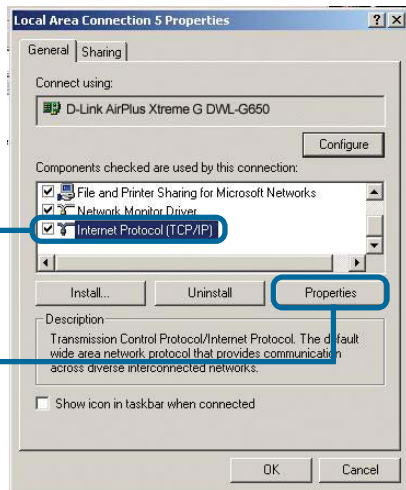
Local Area Connection 5 Properties

?
X

General
Sharing

Connect using:

D-Link AirPlus Xtreme G DWL-G650

Configure

Components checked are used by this connection:

File and Printer Sharing for Microsoft Networks
Network Monitor Driver
Internet Protocol (TCP/IP)

Install...
Uninstall
Properties

Description

Transmission Control Protocol/Internet Protocol. The default wide area network protocol that provides communication across diverse interconnected networks.

Show icon in taskbar when connected

OK
Cancel